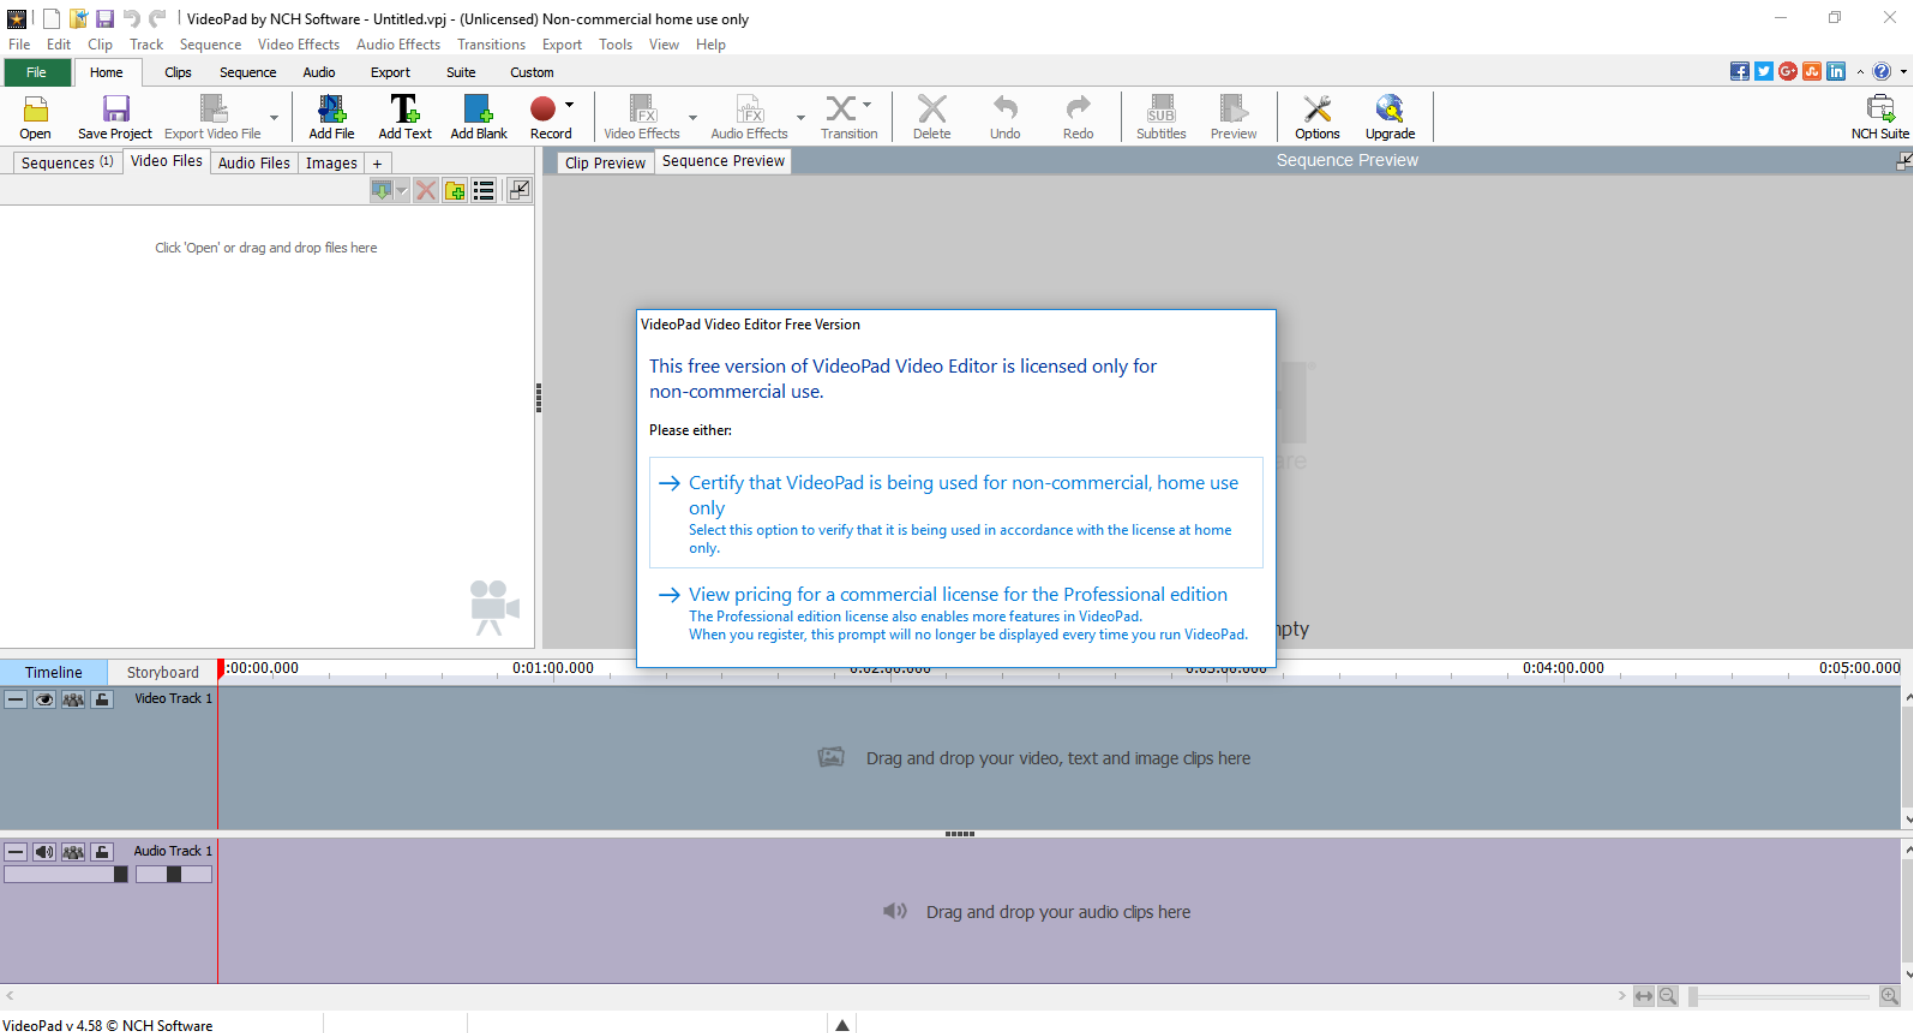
VideoPad by NCH Software - Untitled.vpj - (Unlicensed) Non-commercial home use only

File Edit Clip Track Sequence Video Effects Audio Effects Transitions Export Tools View Help

File Home Clips Sequence Audio Export Suite Custom

Open Save Project Export Video File Add File Add Text Add Blank Record Video Effects Audio Effects Transition Delete Undo Redo Subtitles Preview Options Upgrade NCH Suite

Sequences (1) Video Files Audio Files Images +

Click 'Open' or drag and drop files here

Clip Preview Sequence Preview

Sequence Preview

VideoPad Video Editor Free Version

This free version of VideoPad Video Editor is licensed only for non-commercial use.

Please either:

→ Certify that VideoPad is being used for non-commercial, home use only
Select this option to verify that it is being used in accordance with the license at home only.

→ View pricing for a commercial license for the Professional edition
The Professional edition license also enables more features in VideoPad.
When you register, this prompt will no longer be displayed every time you run VideoPad.

Timeline Storyboard 0:00:00.000 0:01:00.000 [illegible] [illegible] 0:04:00.000 0:05:00.000

Video Track 1

Drag and drop your video, text and image clips here

Audio Track 1

Drag and drop your audio clips here

VideoPad v 4.58 © NCH Software